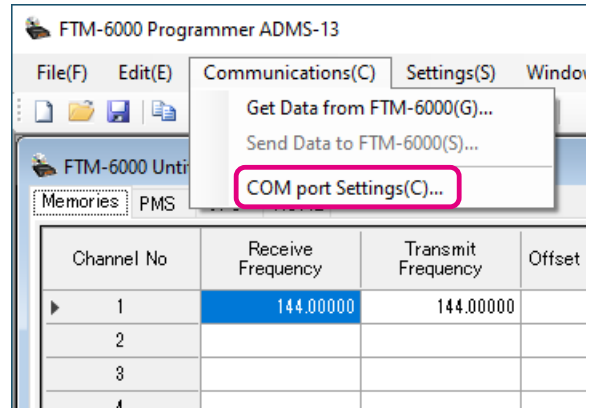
FTM-6000 Programmer ADMS-13

File(F) Edit(E) Communications(C) Settings(S) Window

Get Data from FTM-6000(G)...
Send Data to FTM-6000(S)...
COM port Settings(C)...

FTM-6000 Unti

Memories PMS

| Channel No | Receive Frequency | Transmit Frequency | Offset |
|---|---|---|---|
| 1 | 144.00000 | 144.00000 | |
| 2 | | | |
| 3 | | | |
| 4 | | | |